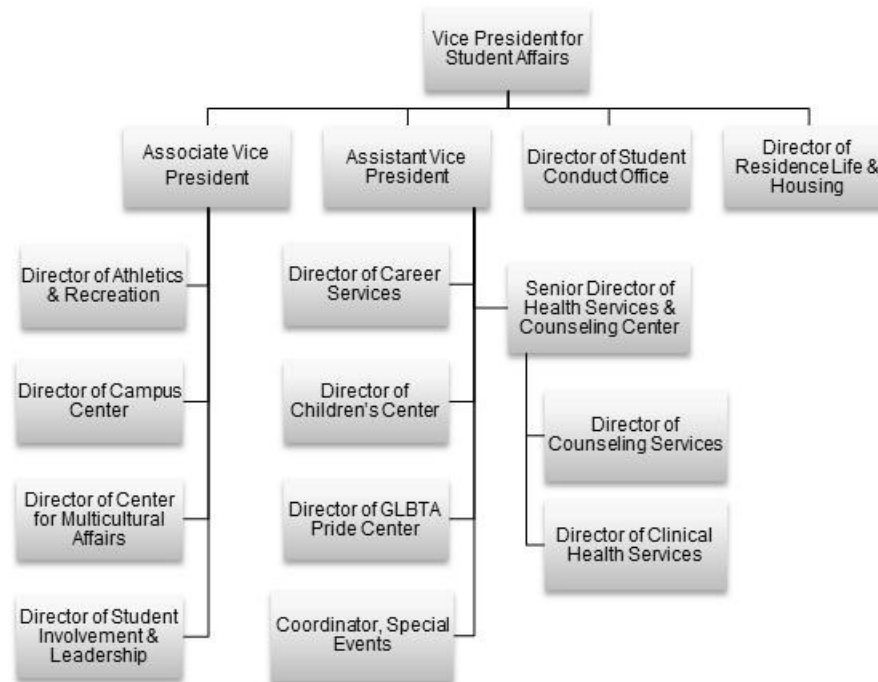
Vice President for Student Affairs

Associate Vice President

Assistant Vice President

Director of Student Conduct Office

Director of Residence Life & Housing

Director of Athletics & Recreation

Director of Campus Center

Director of Center for Multicultural Affairs

Director of Student Involvement & Leadership

Director of Career Services

Director of Children's Center

Director of GLBTA Pride Center

Coordinator, Special Events

Senior Director of Health Services & Counseling Center

Director of Counseling Services

Director of Clinical Health Services